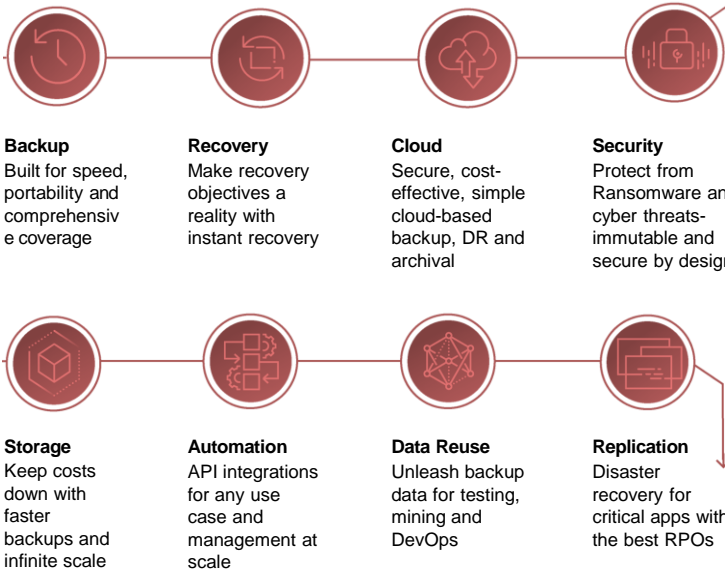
Backup
Built for speed, portability and comprehensiv e coverage

Recovery
Make recovery objectives a reality with instant recovery

Cloud
Secure, cost-effective, simple cloud-based backup, DR and archival

Security
Protect from Ransomware an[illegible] cyber threats- immutable and secure by desig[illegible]

Storage
Keep costs down with faster backups and infinite scale

Automation
API integrations for any use case and management at scale

Data Reuse
Unleash backup data for testing, mining and DevOps

Replication
Disaster recovery for critical apps with the best RPOs